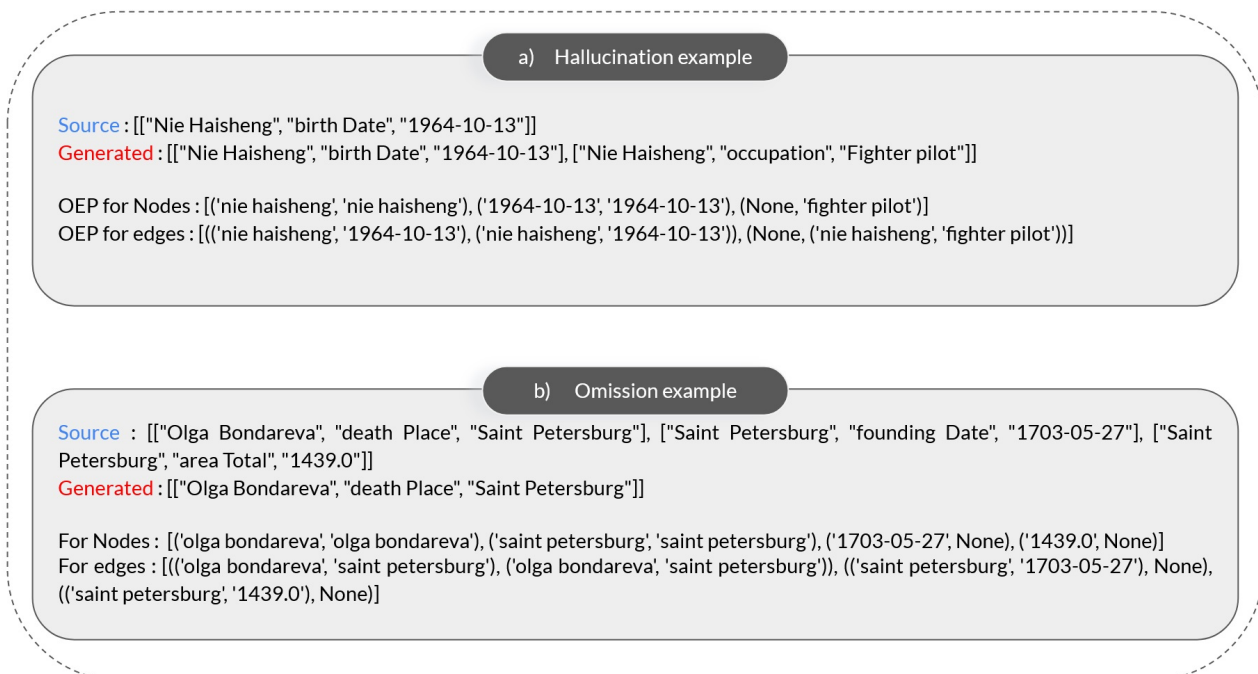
a) Hallucination example

Source : [["Nie Haisheng", "birth Date", "1964-10-13"]]
Generated : [["Nie Haisheng", "birth Date", "1964-10-13"], ["Nie Haisheng", "occupation", "Fighter pilot"]]

OEP for Nodes : [('nie haisheng', 'nie haisheng'), ('1964-10-13', '1964-10-13'), (None, 'fighter pilot')]
OEP for edges : [(('nie haisheng', '1964-10-13'), ('nie haisheng', '1964-10-13')), (None, ('nie haisheng', 'fighter pilot'))]

b) Omission example

Source : [["Olga Bondareva", "death Place", "Saint Petersburg"], ["Saint Petersburg", "founding Date", "1703-05-27"], ["Saint Petersburg", "area Total", "1439.0"]]
Generated : [["Olga Bondareva", "death Place", "Saint Petersburg"]]

For Nodes : [('olga bondareva', 'olga bondareva'), ('saint petersburg', 'saint petersburg'), ('1703-05-27', None), ('1439.0', None)]
For edges : [(('olga bondareva', 'saint petersburg'), ('olga bondareva', 'saint petersburg')), (('saint petersburg', '1703-05-27'), None), (('saint petersburg', '1439.0'), None)]